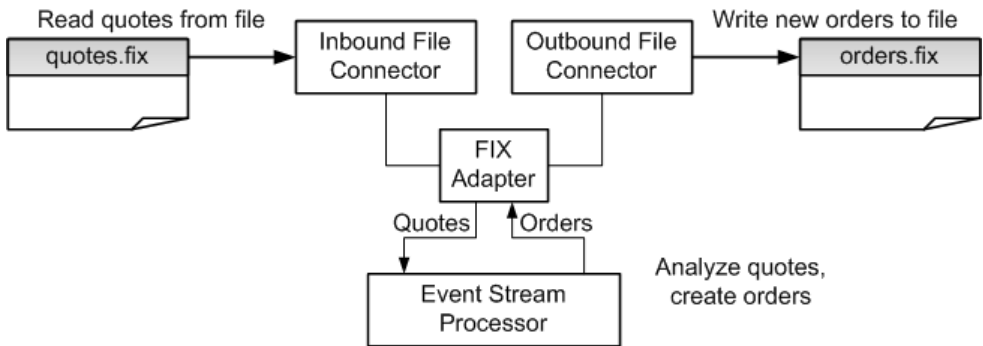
Read quotes from file

quotes.fix

Inbound File Connector

Outbound File Connector

Write new orders to file

orders.fix

FIX Adapter

Quotes

Orders

Event Stream Processor

Analyze quotes, create orders